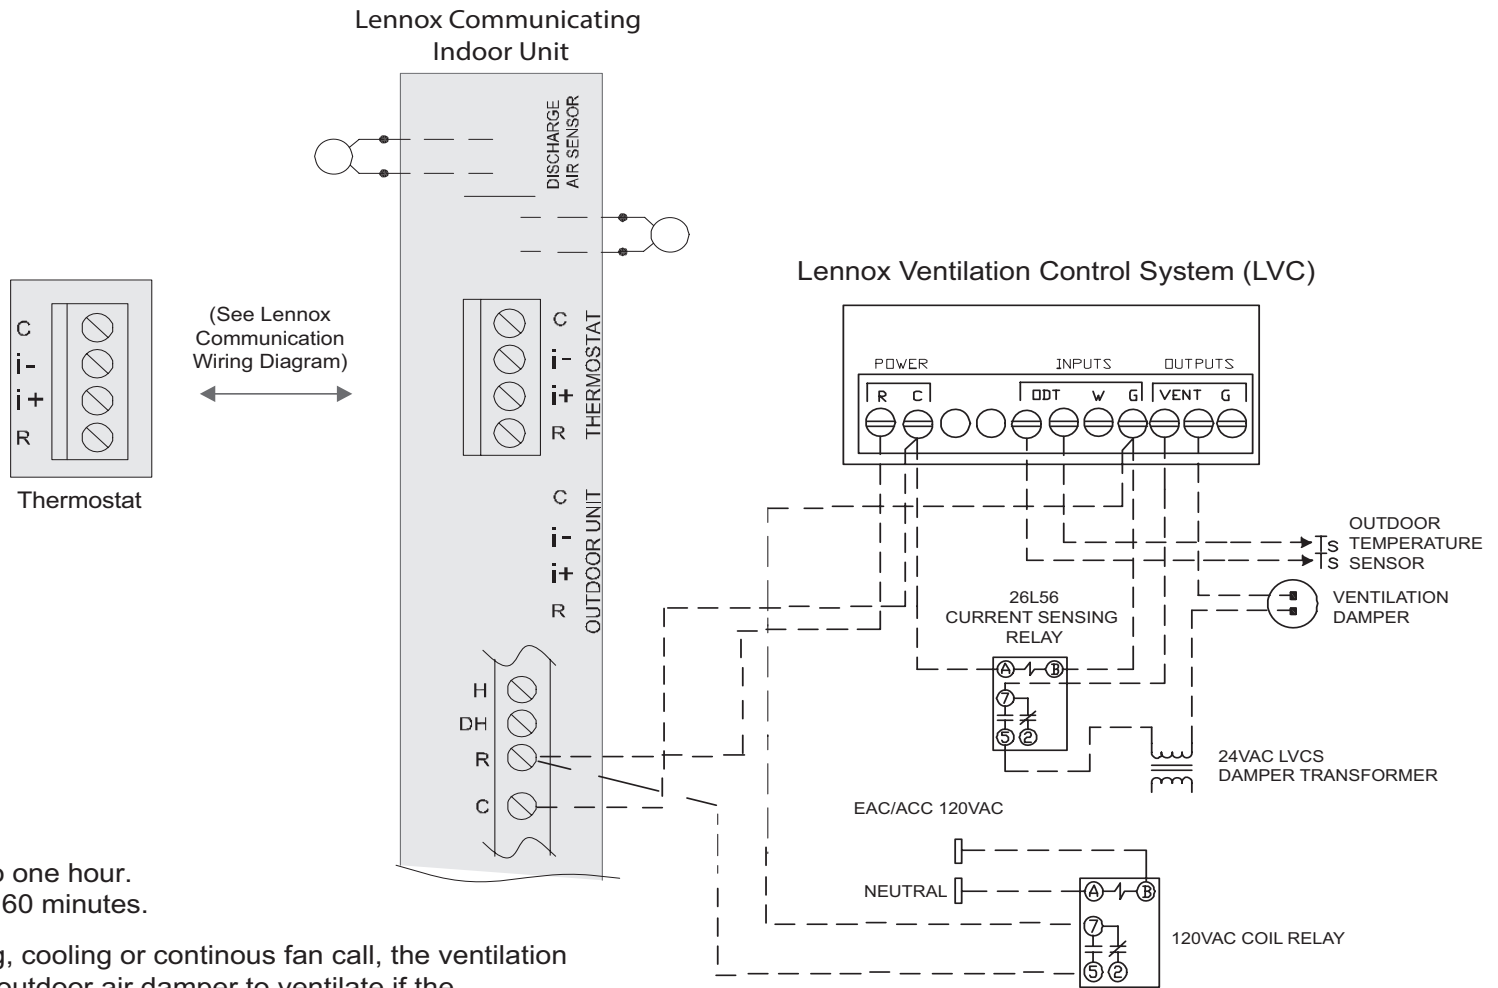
Lennox Communicating Indoor Unit

DISCHARGE AIR SENSOR

C
i-
i+
R
Thermostat

(See Lennox Communication Wiring Diagram)

C
i-
i+
R
THERMOSTAT

C
i-
i+
R
OUTDOOR UNIT

H
DH
R
C

Lennox Ventilation Control System (LVC)

POWER
R C
INPUTS
ODT W G
OUTPUTS
VENT G

OUTDOOR TEMPERATURE SENSOR
S
S

VENTILATION DAMPER

26L56 CURRENT SENSING RELAY

Ⓐ Ⓑ
⑦
⑤ ②

24VAC LVCS DAMPER TRANSFORMER

EAC/ACC 120VAC

NEUTRAL

Ⓐ Ⓑ
⑦
⑤ ②

120VAC COIL RELAY

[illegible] one hour.
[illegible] 60 minutes.

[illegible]g, cooling or continous fan call, the ventilation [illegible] outdoor air damper to ventilate if the